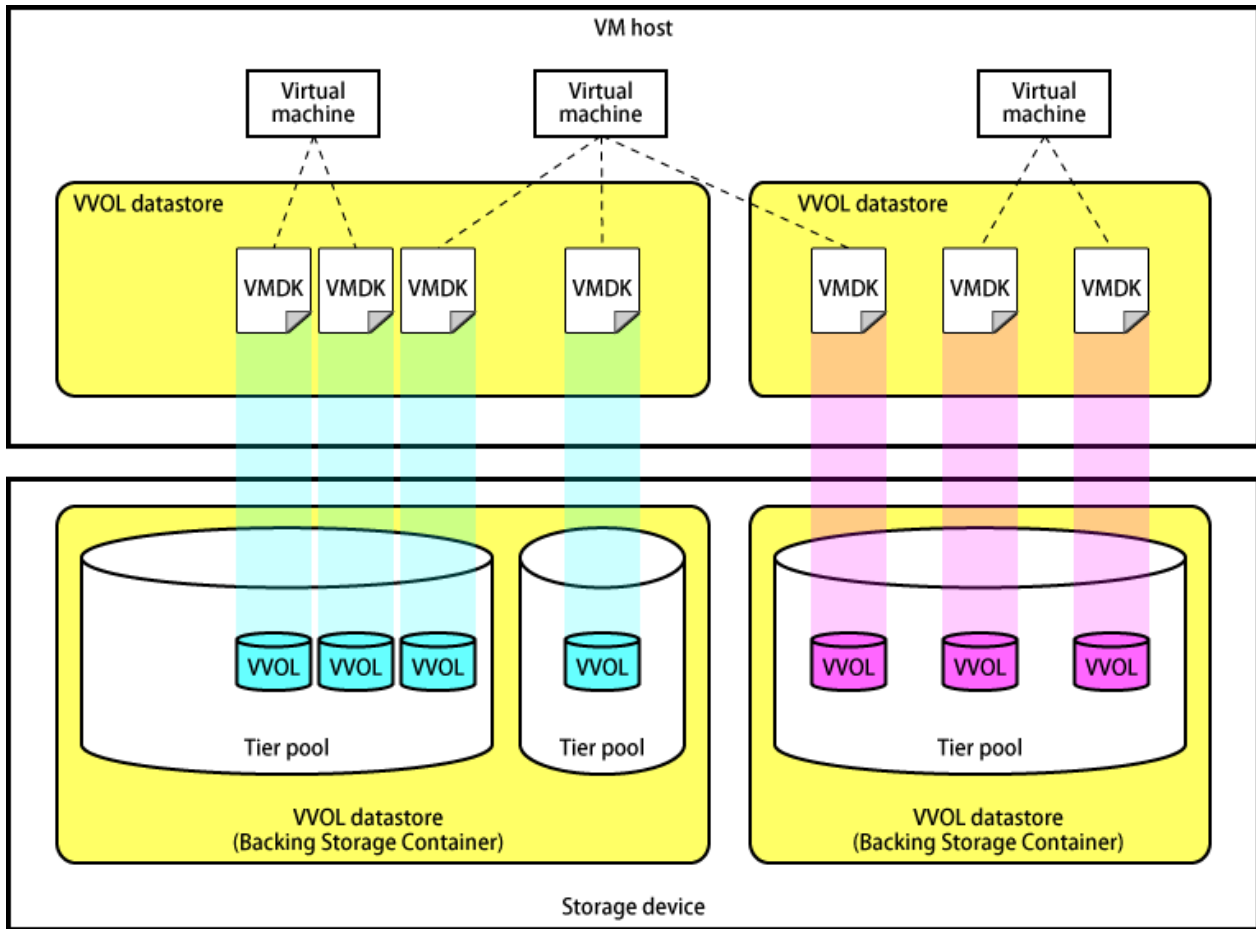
VM host

Virtual machine

Virtual machine

Virtual machine

VVOL datastore

VMDK

VMDK

VMDK

VMDK

VVOL datastore

VMDK

VMDK

VMDK

VVOL

VVOL

VVOL

Tier pool

VVOL

Tier pool

VVOL

VVOL

VVOL

Tier pool

VVOL datastore
(Backing Storage Container)

VVOL datastore
(Backing Storage Container)

Storage device